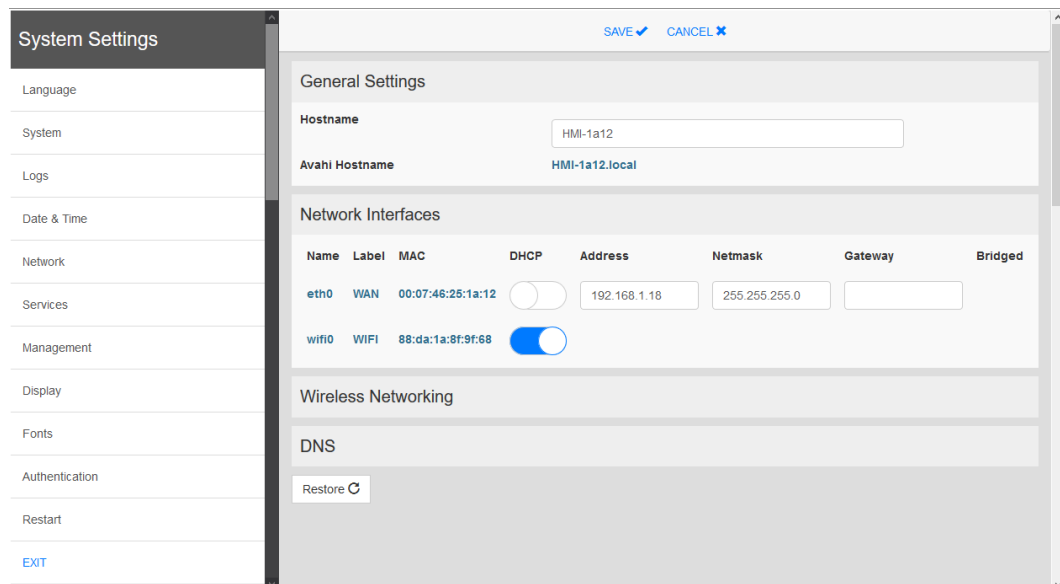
System Settings

Language

System

Logs

Date & Time

Network

Services

Management

Display

Fonts

Authentication

Restart

EXIT

SAVE ✔ CANCEL ✖

General Settings

Hostname HMI-1a12

Avahi Hostname HMI-1a12.local

Network Interfaces

| Name | Label | MAC | DHCP | Address | Netmask | Gateway | Bridged |
|---|---|---|---|---|---|---|---|
| eth0 | WAN | 00:07:46:25:1a:12 | | 192.168.1.18 | 255.255.255.0 | | |
| wifi0 | WIFI | 88:da:1a:8f:9f:68 | | | | | |

Wireless Networking

DNS

Restore